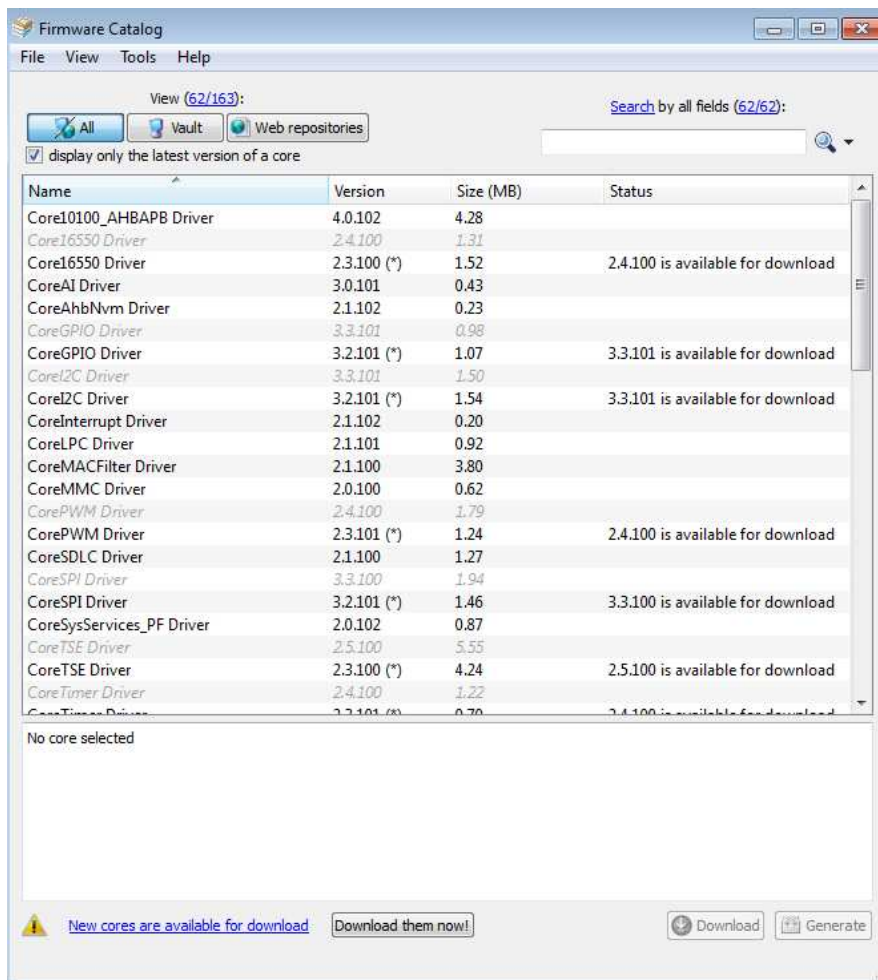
Firmware Catalog

File View Tools Help

View (62/163):

All Vault Web repositories

display only the latest version of a core

Search by all fields (62/62):

| Name | Version | Size (MB) | Status |
|---|---|---|---|
| Core10100_AHBAPB Driver | 4.0.102 | 4.28 | |
| Core16550 Driver | 2.4.100 | 1.31 | |
| Core16550 Driver | 2.3.100 (*) | 1.52 | 2.4.100 is available for download |
| CoreAI Driver | 3.0.101 | 0.43 | |
| CoreAhbNvm Driver | 2.1.102 | 0.23 | |
| CoreGPIO Driver | 3.3.101 | 0.98 | |
| CoreGPIO Driver | 3.2.101 (*) | 1.07 | 3.3.101 is available for download |
| CoreI2C Driver | 3.3.101 | 1.50 | |
| CoreI2C Driver | 3.2.101 (*) | 1.54 | 3.3.101 is available for download |
| CoreInterrupt Driver | 2.1.102 | 0.20 | |
| CoreLPC Driver | 2.1.101 | 0.92 | |
| CoreMACFilter Driver | 2.1.100 | 3.80 | |
| CoreMMC Driver | 2.0.100 | 0.62 | |
| CorePWM Driver | 2.4.100 | 1.79 | |
| CorePWM Driver | 2.3.101 (*) | 1.24 | 2.4.100 is available for download |
| CoreSDLC Driver | 2.1.100 | 1.27 | |
| CoreSPI Driver | 3.3.100 | 1.94 | |
| CoreSPI Driver | 3.2.101 (*) | 1.46 | 3.3.100 is available for download |
| CoreSysServices_PF Driver | 2.0.102 | 0.87 | |
| CoreTSE Driver | 2.5.100 | 5.55 | |
| CoreTSE Driver | 2.3.100 (*) | 4.24 | 2.5.100 is available for download |
| CoreTimer Driver | 2.4.100 | 1.22 | |
| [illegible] | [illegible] | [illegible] | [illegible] |

No core selected

New cores are available for download Download them now!

Download Generate